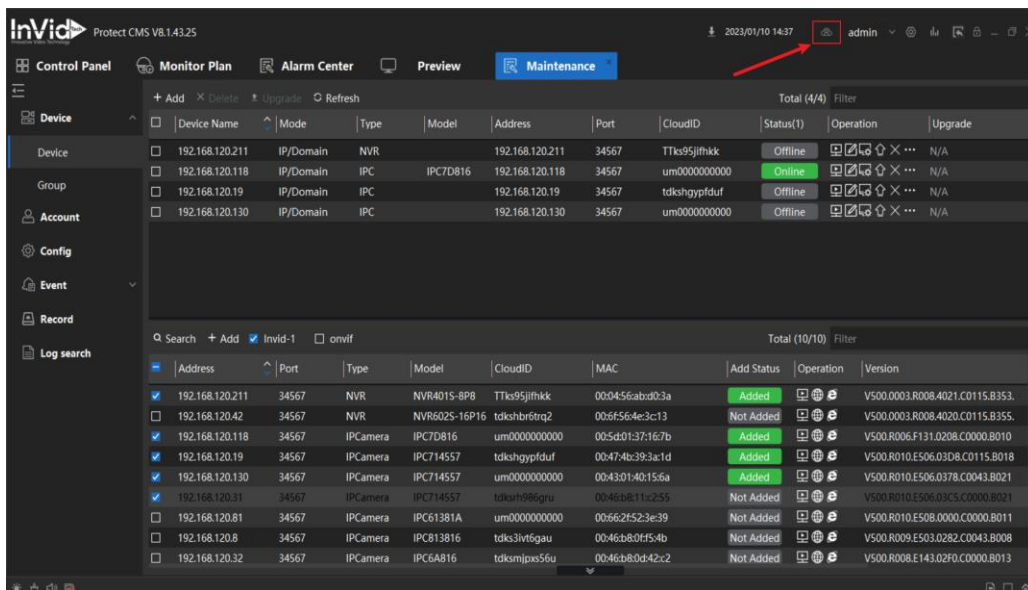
InVid Protect CMS V8.1.43.25

2023/01/10 14:37 admin

Control Panel | Monitor Plan | Alarm Center | Preview | Maintenance

Device
Device
Group
Account
Config
Event
Record
Log search

+ Add × Delete ⇪ Upgrade ⟳ Refresh Total (4/4) Filter

| | Device Name | Mode | Type | Model | Address | Port | CloudID | Status(1) | Operation | Upgrade |
|---|---|---|---|---|---|---|---|---|---|---|
| ☐ | 192.168.120.211 | IP/Domain | NVR | | 192.168.120.211 | 34567 | TTks95jlfhkk | Offline | | N/A |
| ☐ | 192.168.120.118 | IP/Domain | IPC | IPC7D816 | 192.168.120.118 | 34567 | um0000000000 | Online | | N/A |
| ☐ | 192.168.120.19 | IP/Domain | IPC | | 192.168.120.19 | 34567 | tdkshgypfduf | Offline | | N/A |
| ☐ | 192.168.120.130 | IP/Domain | IPC | | 192.168.120.130 | 34567 | um0000000000 | Offline | | N/A |

Search + Add Invid-1 onvif Total (10/10) Filter

| | Address | Port | Type | Model | CloudID | MAC | Add Status | Operation | Version |
|---|---|---|---|---|---|---|---|---|---|
| ☑ | 192.168.120.211 | 34567 | NVR | NVR401S-8P8 | TTks95jlfhkk | 00:04:56:ab:d0:3a | Added | | V500.0003.R008.4021.C0115.B353. |
| ☐ | 192.168.120.42 | 34567 | NVR | NVR602S-16P16 | tdkshbr6trq2 | 00:6f:56:4e:3c:13 | Not Added | | V500.0003.R008.4020.C0115.B355. |
| ☑ | 192.168.120.118 | 34567 | IPCamera | IPC7D816 | um0000000000 | 00:5d:01:37:16:7b | Added | | V500.R006.F131.0208.C0000.B010 |
| ☑ | 192.168.120.19 | 34567 | IPCamera | IPC714557 | tdkshgypfduf | 00:47:4b:39:3a:1d | Added | | V500.R010.E506.03D8.C0115.B018 |
| ☑ | 192.168.120.130 | 34567 | IPCamera | IPC714557 | um0000000000 | 00:43:01:40:15:6a | Added | | V500.R010.E506.0378.C0043.B021 |
| ☑ | 192.168.120.31 | 34567 | IPCamera | IPC714557 | tdksh986gru | 00:46:b8:11:c2:55 | Not Added | | V500.R010.E506.03C5.C0000.B021 |
| ☐ | 192.168.120.81 | 34567 | IPCamera | IPC61381A | um0000000000 | 00:66:2f:52:3e:39 | Not Added | | V500.R010.E508.0000.C0000.B011 |
| ☐ | 192.168.120.8 | 34567 | IPCamera | IPC813816 | tdks3ivt6gau | 00:46:b8:0f:f5:4b | Not Added | | V500.R009.E503.0282.C0043.B008 |
| ☐ | 192.168.120.32 | 34567 | IPCamera | IPC6A816 | tdksmjpxs56u | 00:46:b8:0d:42:c2 | Not Added | | V500.R008.E143.02F0.C0000.B013 |